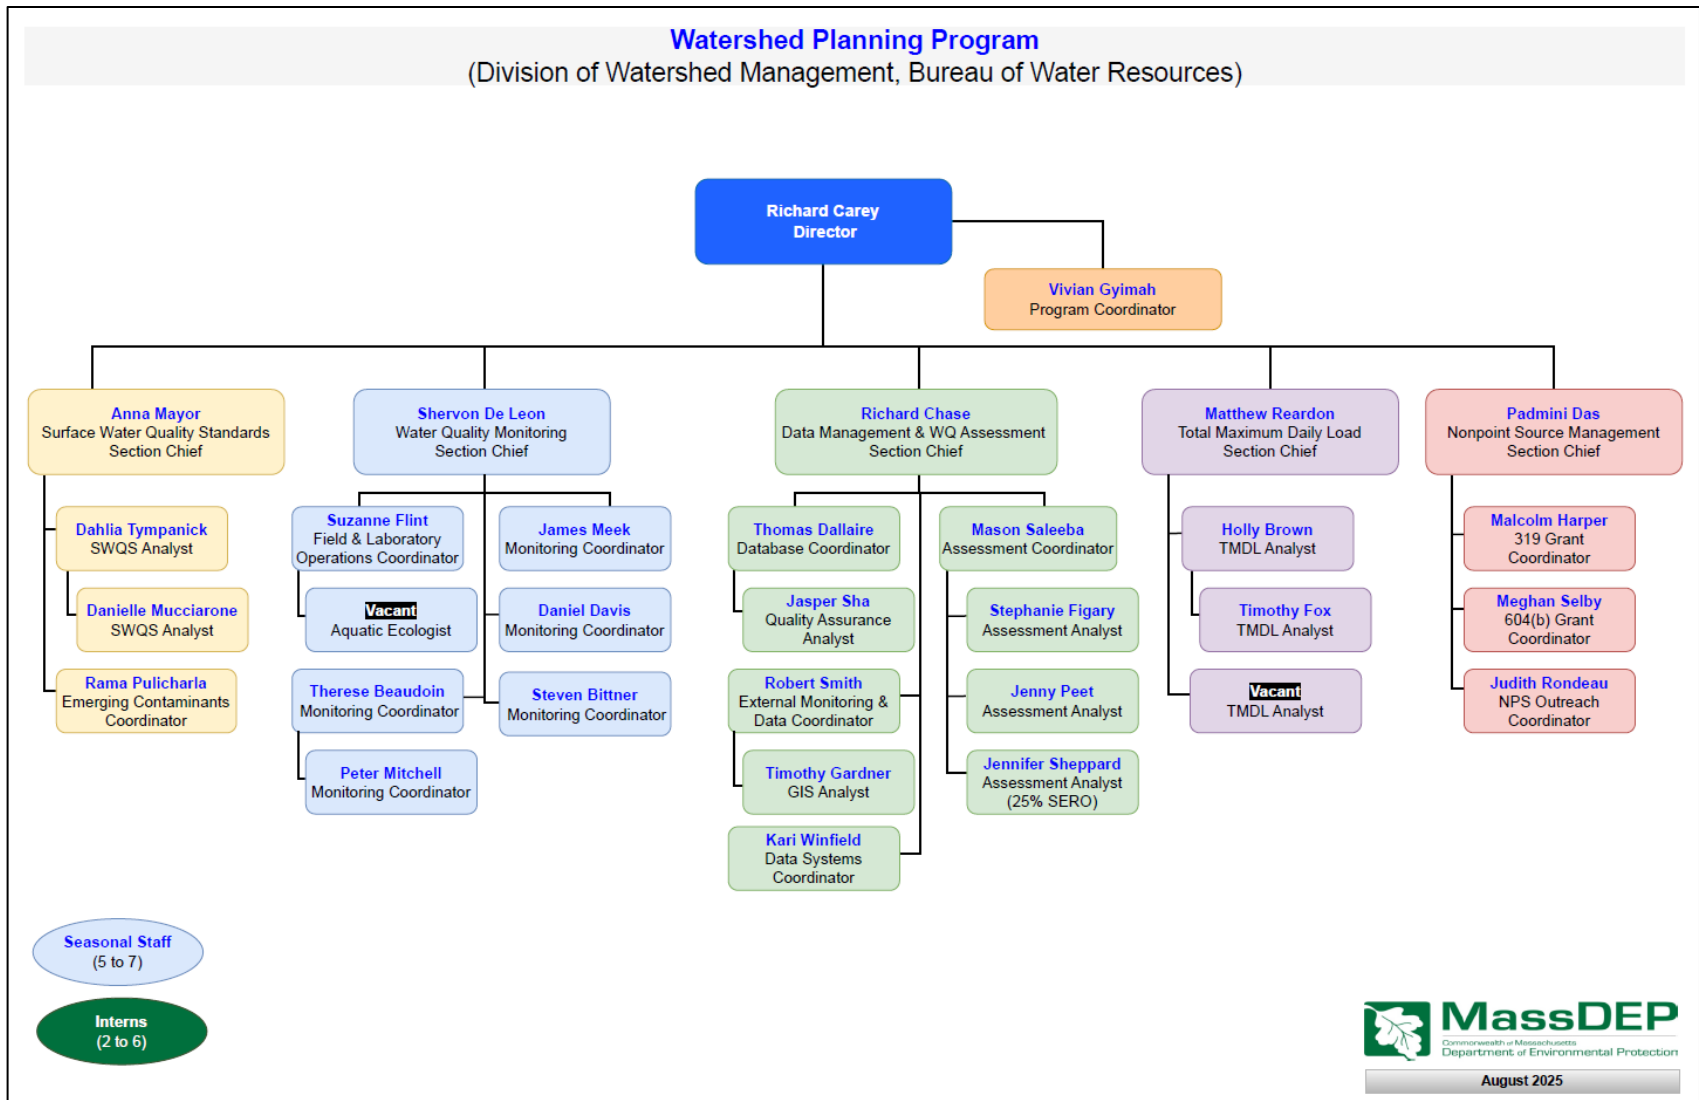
Watershed Planning Program
(Division of Watershed Management, Bureau of Water Resources)

Richard Carey
Director

Vivian Gyimah
Program Coordinator

Anna Mayor
Surface Water Quality Standards
Section Chief

Dahlia Tympanick
SWQS Analyst

Danielle Mucciarone
SWQS Analyst

Rama Pulicharla
Emerging Contaminants
Coordinator

Shervon De Leon
Water Quality Monitoring
Section Chief

Suzanne Flint
Field & Laboratory
Operations Coordinator

Vacant
Aquatic Ecologist

Therese Beaudoin
Monitoring Coordinator

Peter Mitchell
Monitoring Coordinator

James Meek
Monitoring Coordinator

Daniel Davis
Monitoring Coordinator

Steven Bittner
Monitoring Coordinator

Richard Chase
Data Management & WQ Assessment
Section Chief

Thomas Dallaire
Database Coordinator

Jasper Sha
Quality Assurance
Analyst

Robert Smith
External Monitoring &
Data Coordinator

Timothy Gardner
GIS Analyst

Kari Winfield
Data Systems
Coordinator

Mason Saleeba
Assessment Coordinator

Stephanie Figary
Assessment Analyst

Jenny Peet
Assessment Analyst

Jennifer Sheppard
Assessment Analyst
(25% SERO)

Matthew Reardon
Total Maximum Daily Load
Section Chief

Holly Brown
TMDL Analyst

Timothy Fox
TMDL Analyst

Vacant
TMDL Analyst

Padmini Das
Nonpoint Source Management
Section Chief

Malcolm Harper
319 Grant
Coordinator

Meghan Selby
604(b) Grant
Coordinator

Judith Rondeau
NPS Outreach
Coordinator

Seasonal Staff
(5 to 7)

Interns
(2 to 6)

MassDEP
Commonwealth of Massachusetts
Department of Environmental Protection

August 2025